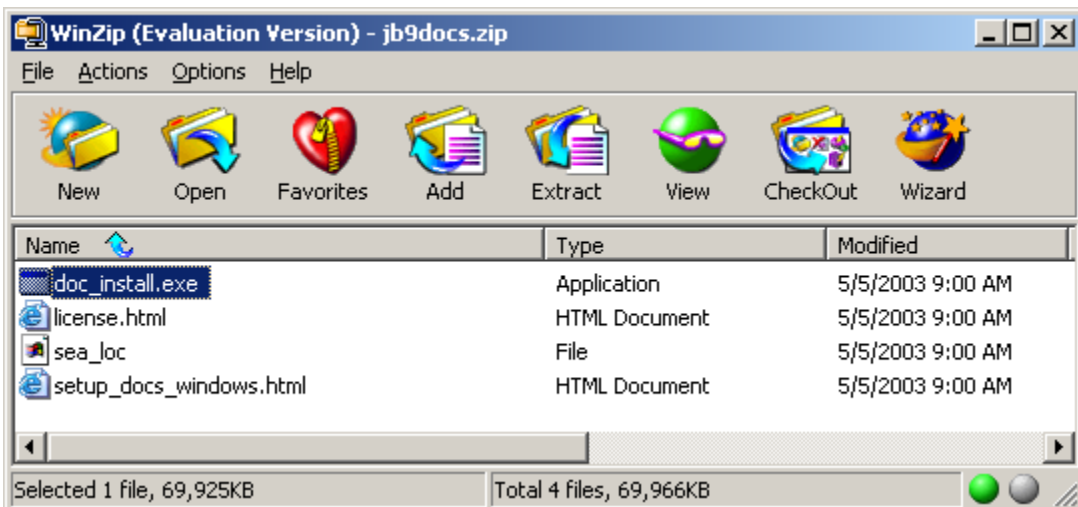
WinZip (Evaluation Version) - jb9docs.zip

File Actions Options Help

New Open Favorites Add Extract View CheckOut Wizard

| Name | Type | Modified |
|---|---|---|
| doc_install.exe | Application | 5/5/2003 9:00 AM |
| license.html | HTML Document | 5/5/2003 9:00 AM |
| sea_loc | File | 5/5/2003 9:00 AM |
| setup_docs_windows.html | HTML Document | 5/5/2003 9:00 AM |

Selected 1 file, 69,925KB

Total 4 files, 69,966KB